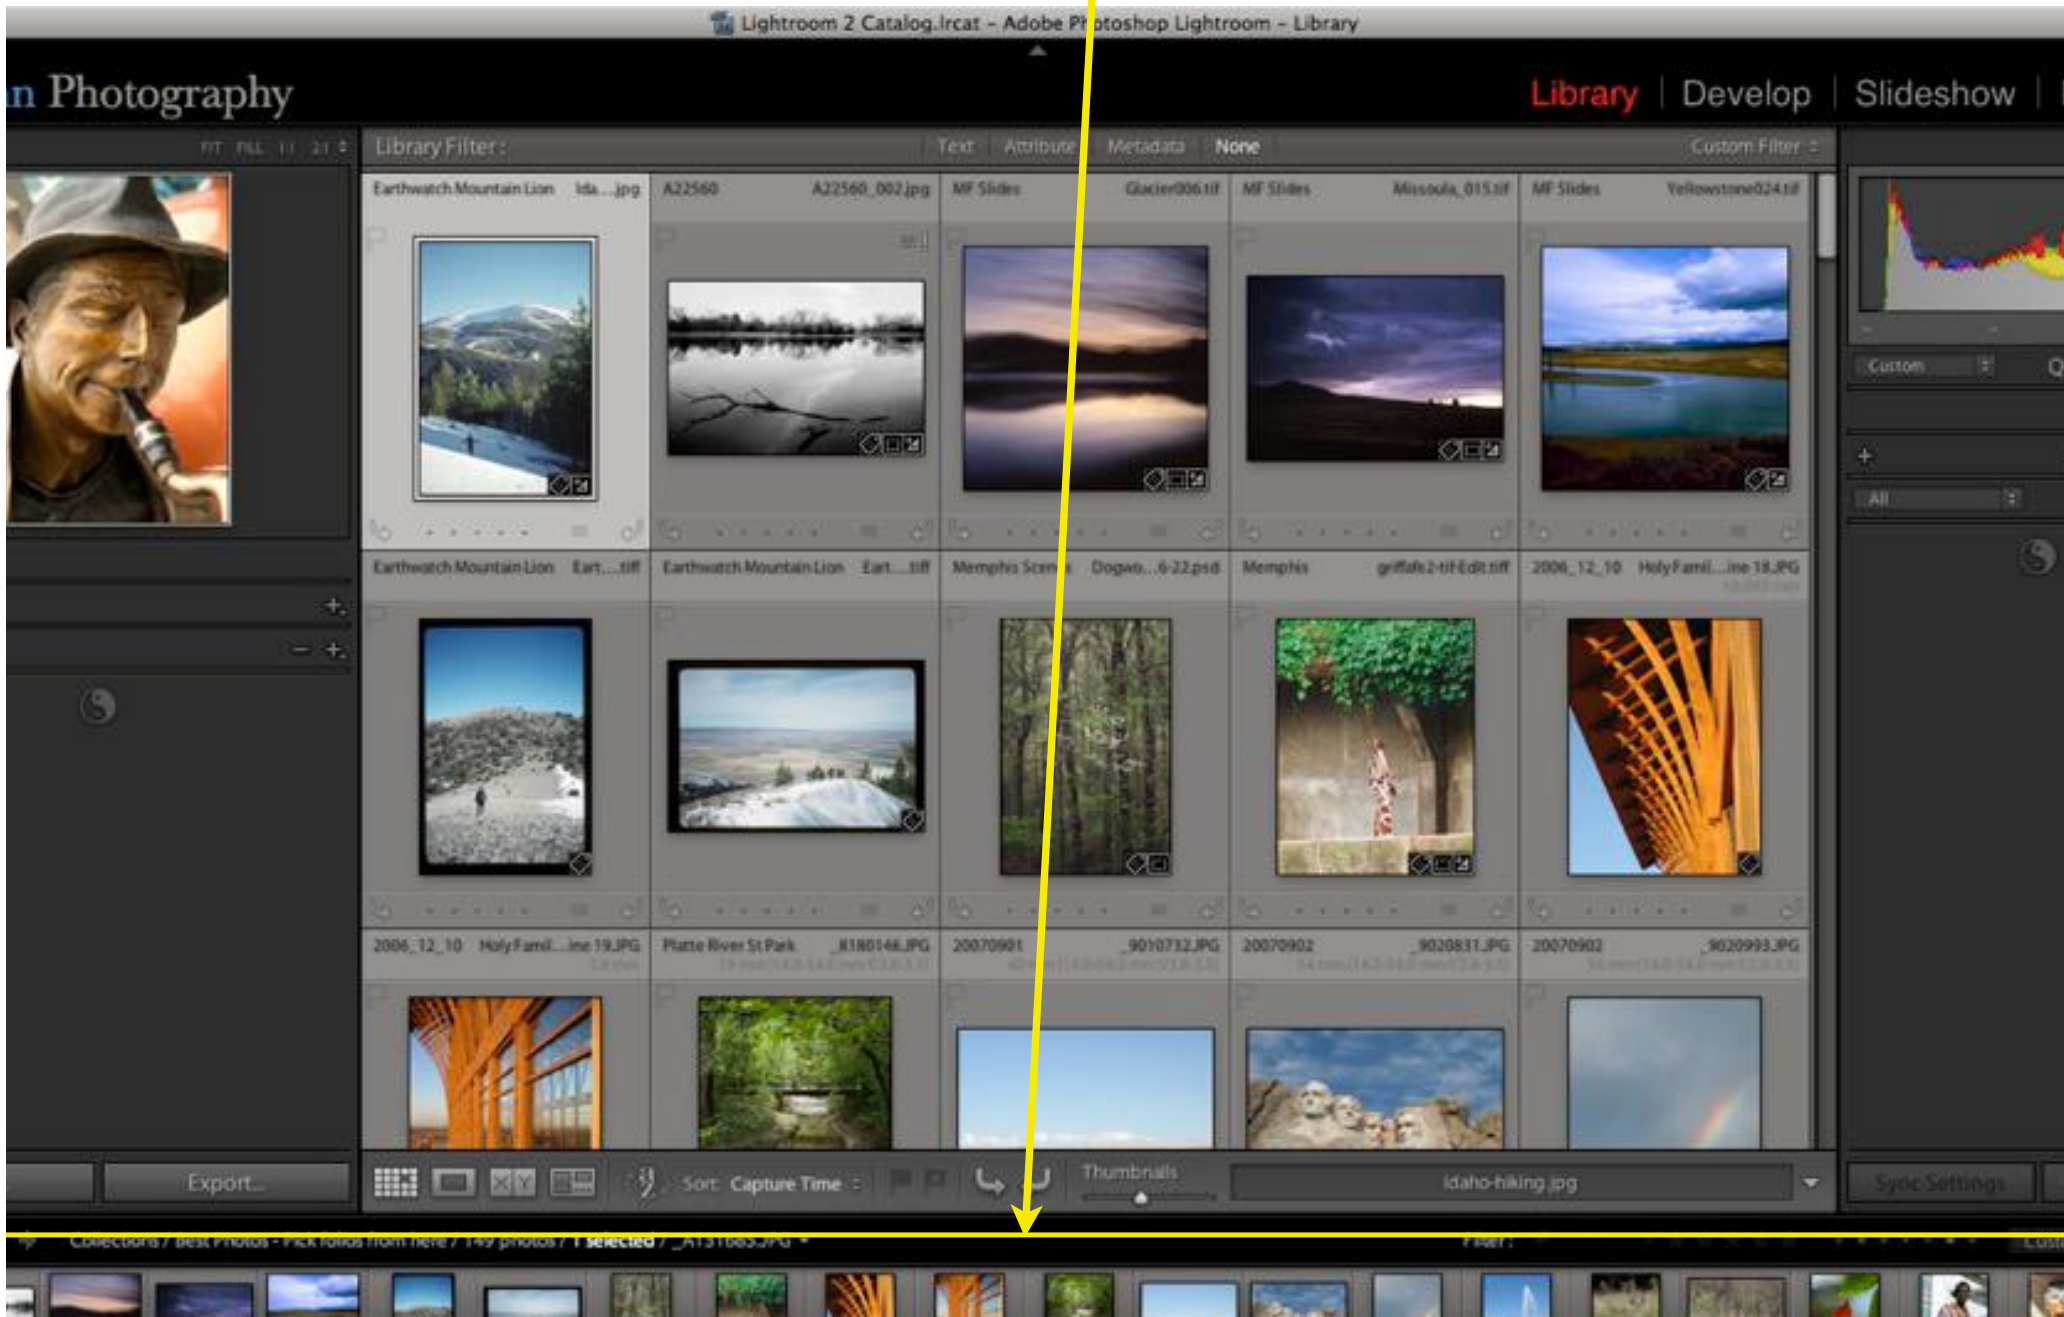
Lightroom 2 Catalog.lrcat - Adobe Photoshop Lightroom - Library

n Photography

Library | Develop | Slideshow |

FIT FILL 1:1 2:1

Library Filter : Text Attribute Metadata None Custom Filter

Earthwatch Mountain Lion Ida....jpg
A22560 A22560_002.jpg
MF Slides Glacier006.tif
MF Slides Missoula_015.tif
MF Slides Yellowstone024.tif

Earthwatch Mountain Lion Eart....tiff
Earthwatch Mountain Lion Eart....tiff
Memphis Scenes Dogwo...6-22.psd
Memphis griffafe2-tif-Edit.tiff
2006_12_10 Holy Famil....ine 18.JPG

2006_12_10 Holy Famil....ine 19.JPG
Platte River St Park 8180146.JPG
20070901 9010732.JPG
20070902 9020831.JPG
20070902 9020993.JPG

Custom
All

Export...

Sort: Capture Time

Thumbnails

Idaho-hiking.jpg

Sync Settings

Collections / Best Photos - Pick folios from here / 149 photos / 1 selected / _A131665.JPG

Filter: